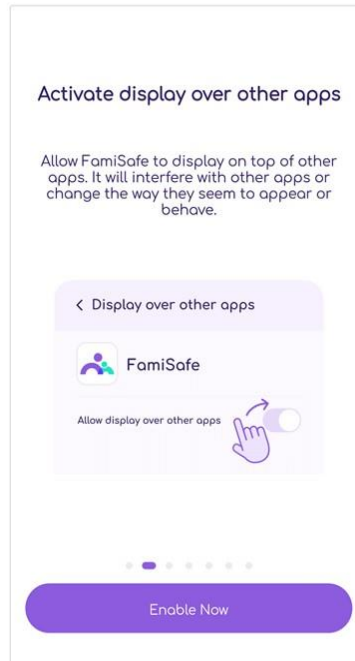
Activate display over other apps

Allow FamiSafe to display on top of other apps. It will interfere with other apps or change the way they seem to appear or behave.

< Display over other apps

FamiSafe

Allow display over other apps

Enable Now